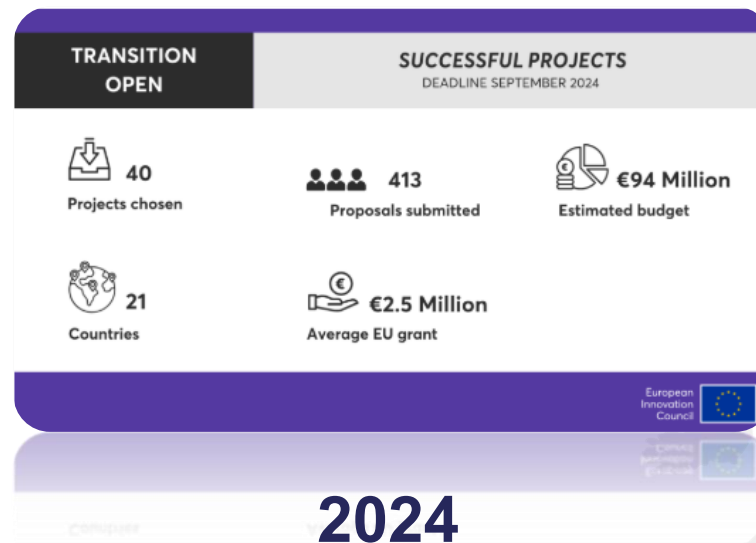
TRANSITION OPEN

SUCCESSFUL PROJECTS
DEADLINE SEPTEMBER 2024

40
Projects chosen

413
Proposals submitted

€94 Million
Estimated budget

21
Countries

€2.5 Million
Average EU grant

European Innovation Council

2024